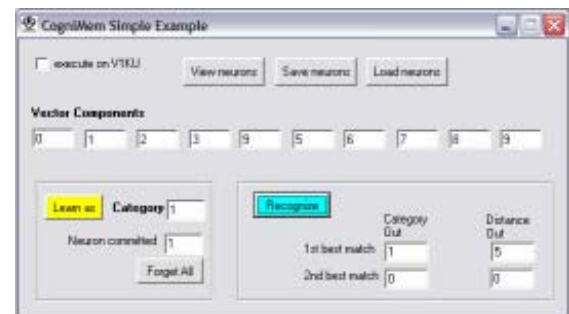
CogniMem Simple Example

execute on V1KU

View neurons

Save neurons

Load neurons

Vector Components

0 1 2 3 9 5 6 7 8 9

Learn as

Category 1

Neuron commited 1

Forget All

Recognize

Category Out

Distance Out

1st best match 1 5

2nd best match 0 0